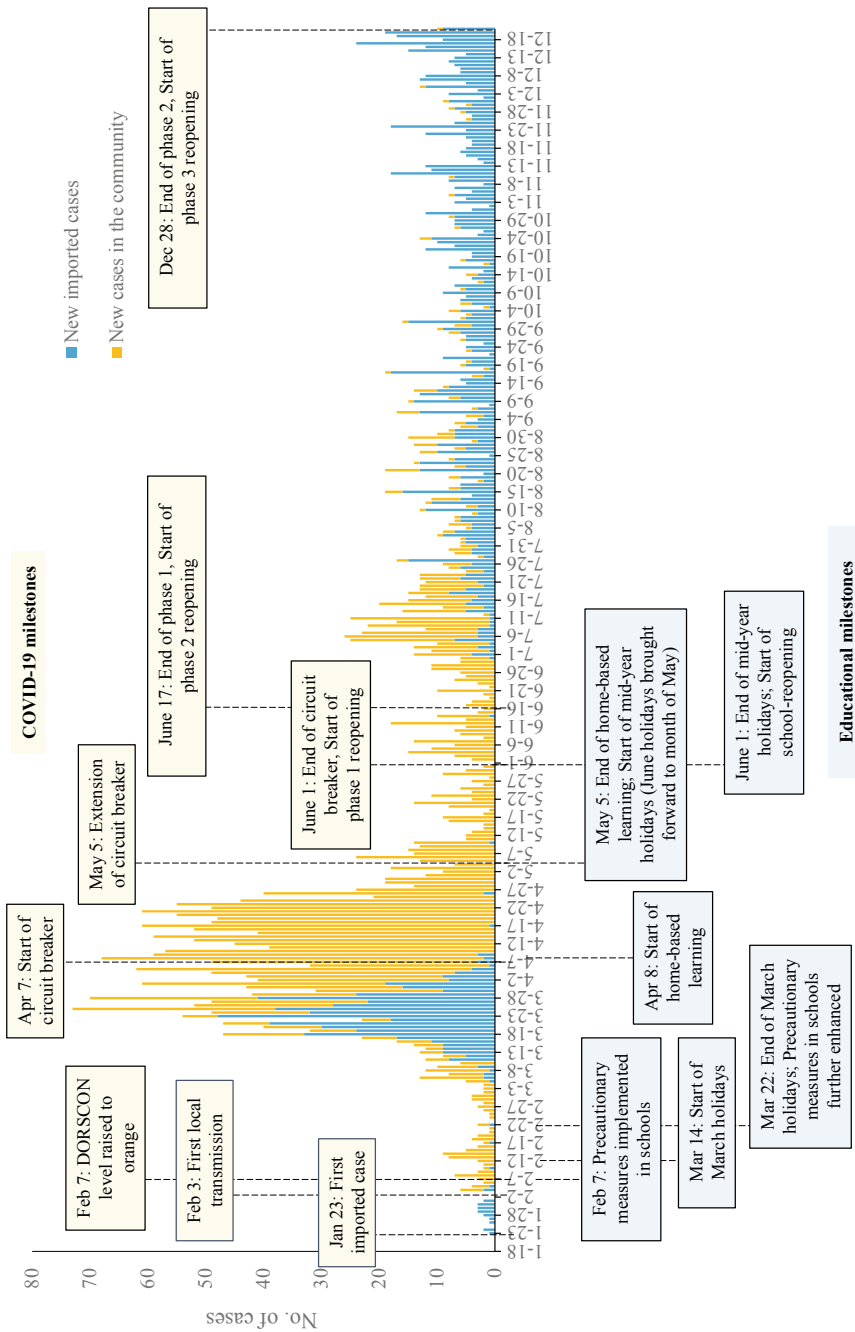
COVID-19 milestones

Feb 7: DORSCON level raised to orange

Feb 3: First local transmission

Jan 23: First imported case

Apr 7: Start of circuit breaker

May 5: Extension of circuit breaker

June 1: End of circuit breaker, Start of phase 1 reopening

June 17: End of phase 1, Start of phase 2 reopening

Dec 28: End of phase 2, Start of phase 3 reopening

New imported cases
New cases in the community

No. of cases

80
70
60
50
40
30
20
10
0

1-18 1-23 1-28 2-2 2-7 2-12 2-17 2-22 2-27 3-3 3-8 3-13 3-18 3-23 3-28 4-2 4-7 4-12 4-17 4-22 4-27 5-2 5-7 5-12 5-17 5-22 5-27 6-1 6-6 6-11 6-16 6-21 6-26 7-1 7-6 7-11 7-16 7-21 7-26 7-31 8-5 8-10 8-15 8-20 8-25 8-30 9-4 9-9 9-14 9-19 9-24 9-29 10-4 10-9 10-14 10-19 10-24 10-29 11-3 11-8 11-13 11-18 11-23 11-28 12-3 12-8 12-13 12-18

Feb 7: Precautionary measures implemented in schools

Mar 14: Start of March holidays

Mar 22: End of March holidays; Precautionary measures in schools further enhanced

Apr 8: Start of home-based learning

May 5: End of home-based learning; Start of mid-year holidays (June holidays brought forward to month of May)

June 1: End of mid-year holidays; Start of school-reopening

Educational milestones